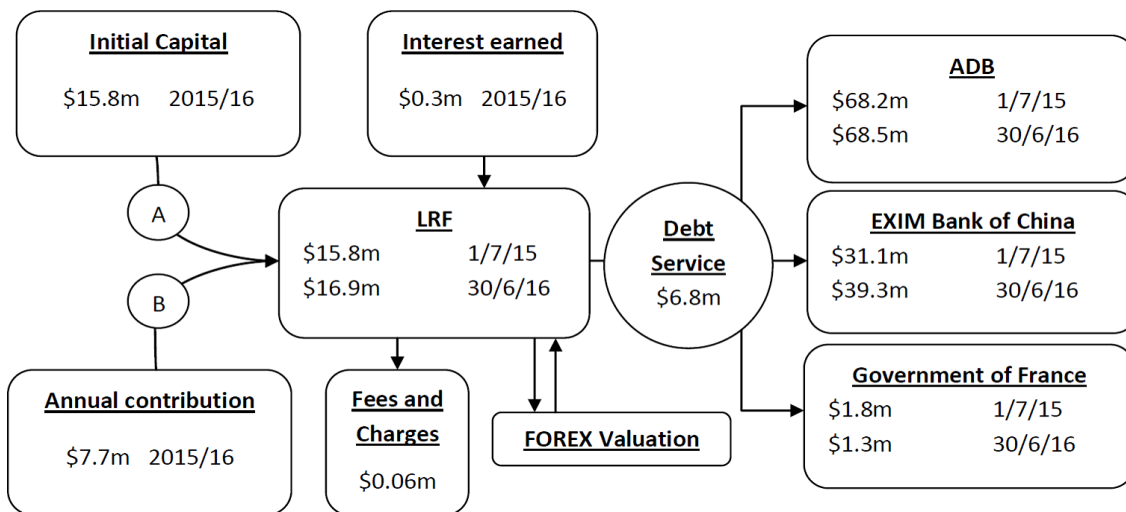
Initial Capital

\$15.8m 2015/16

Interest earned

\$0.3m 2015/16

ADB

\$68.2m 1/7/15
\$68.5m 30/6/16

A

LRF

\$15.8m 1/7/15
\$16.9m 30/6/16

Debt Service
\$6.8m

EXIM Bank of China

\$31.1m 1/7/15
\$39.3m 30/6/16

B

Government of France

\$1.8m 1/7/15
\$1.3m 30/6/16

Annual contribution

\$7.7m 2015/16

Fees and Charges

\$0.06m

FOREX Valuation